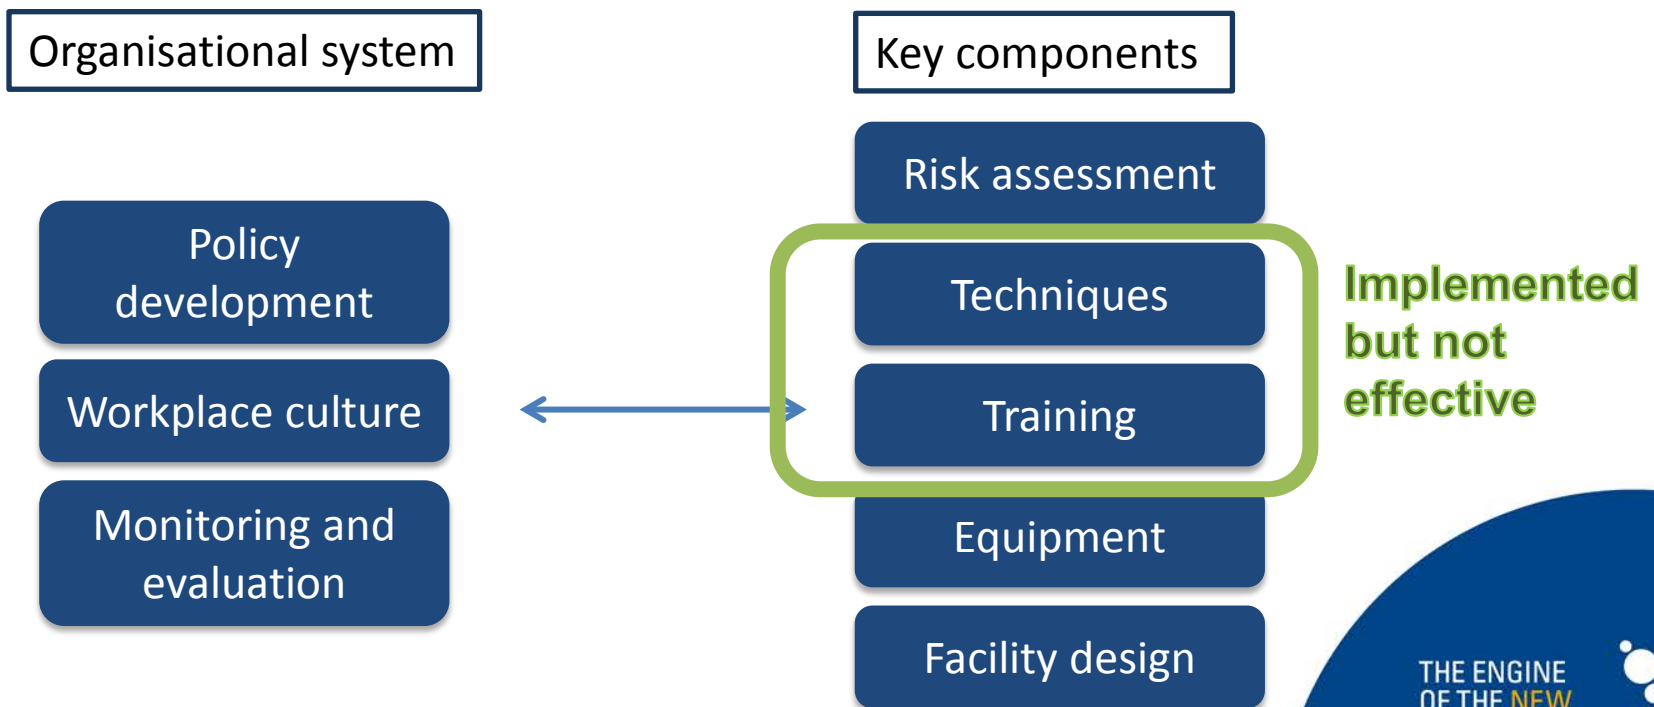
Organisational system

Policy development

Workplace culture

Monitoring and evaluation

Key components

Risk assessment

Techniques

Training

Equipment

Facility design

Implemented but not effective

THE ENGINE OF THE NEW